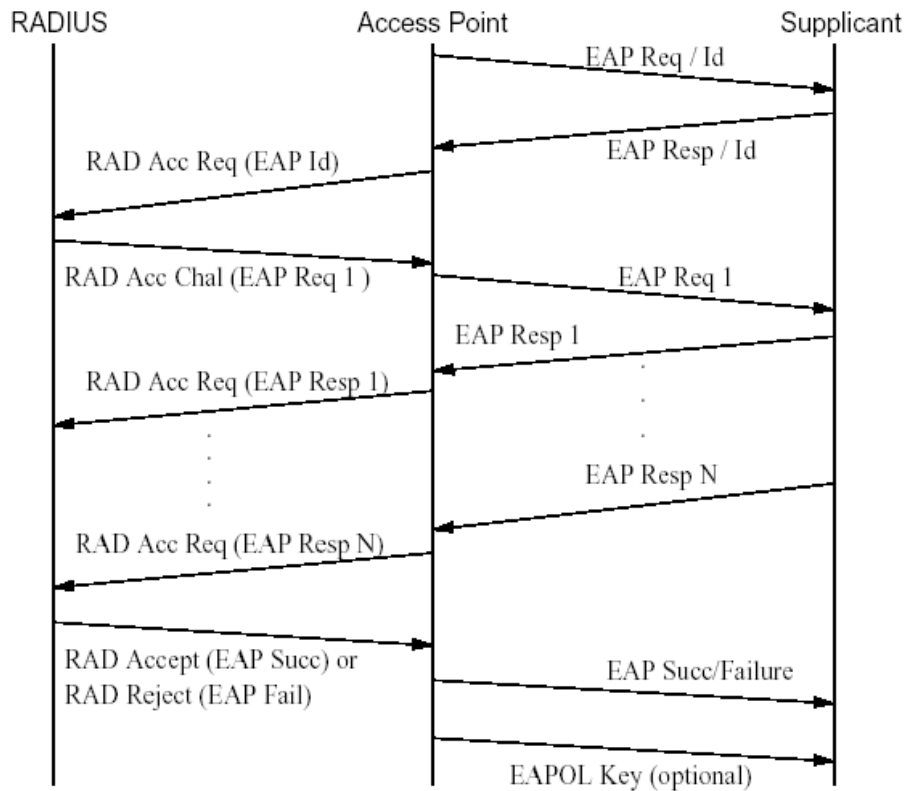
RADIUS

Access Point

Supplicant

EAP Req / Id

EAP Resp / Id

RAD Acc Req (EAP Id)

RAD Acc Chal (EAP Req 1 )

EAP Req 1

EAP Resp 1

RAD Acc Req (EAP Resp 1)

EAP Resp N

RAD Acc Req (EAP Resp N)

RAD Accept (EAP Succ) or RAD Reject (EAP Fail)

EAP Succ/Failure

EAPOL Key (optional)